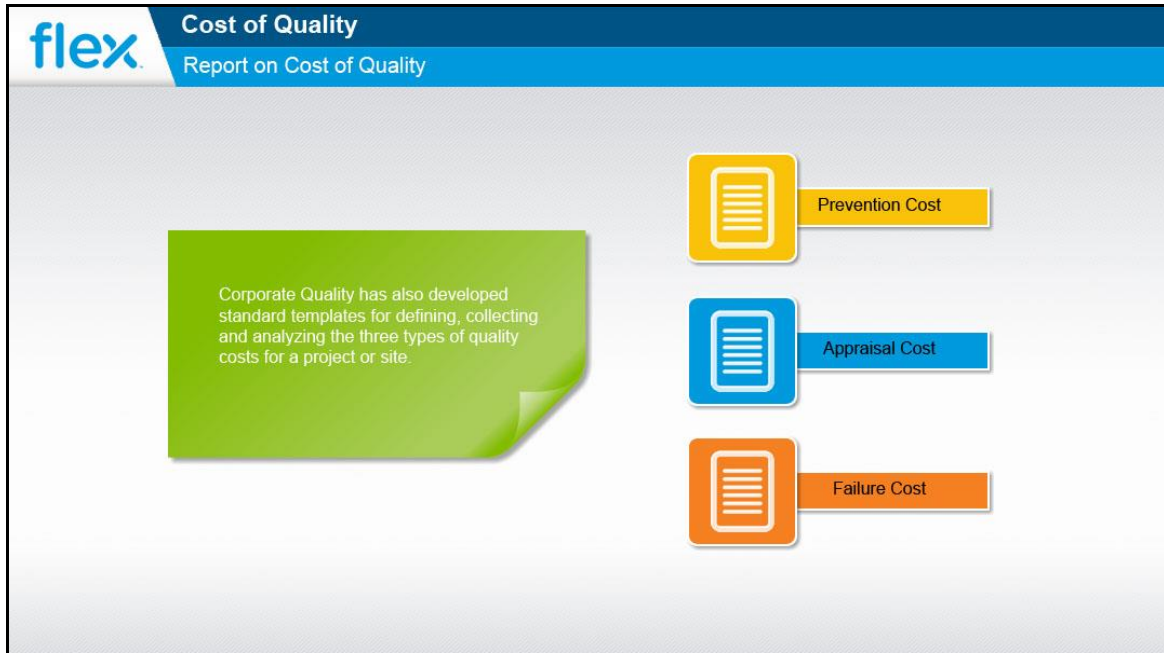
flex

Cost of Quality

Report on Cost of Quality

Corporate Quality has also developed standard templates for defining, collecting and analyzing the three types of quality costs for a project or site.

Prevention Cost

Appraisal Cost

Failure Cost